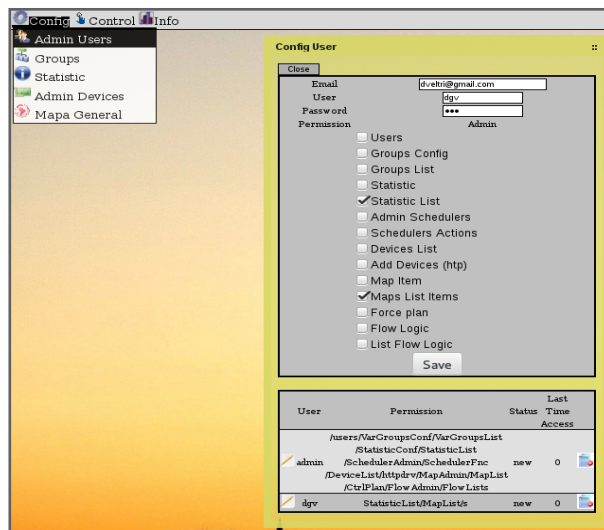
Config Control Info
Admin Users
Groups
Statistic
Admin Devices
Mapa General

Config User

Close

Email dveltri@gmail.com
User dgv
Password •••
Permission Admin

Users
Groups Config
Groups List
Statistic
Statistic List
Admin Schedulers
Schedulers Actions
Devices List
Add Devices (htp)
Map Item
Maps List Items
Force plan
Flow Logic
List Flow Logic

Save

| User | Permission | Status | Last Time Access | |
|---|---|---|---|---|
| admin | /users/VarGroupsConf/VarGroupsList /StatisticConf/StatisticList /SchedulerAdmin/SchedulerFnc /DeviceList/httpdrv/MapAdmin/MapList /CtrlPlan/FlowAdmin/FlowLists | new | 0 | |
| dgv | StatisticList/MapList/s | new | 0 | |